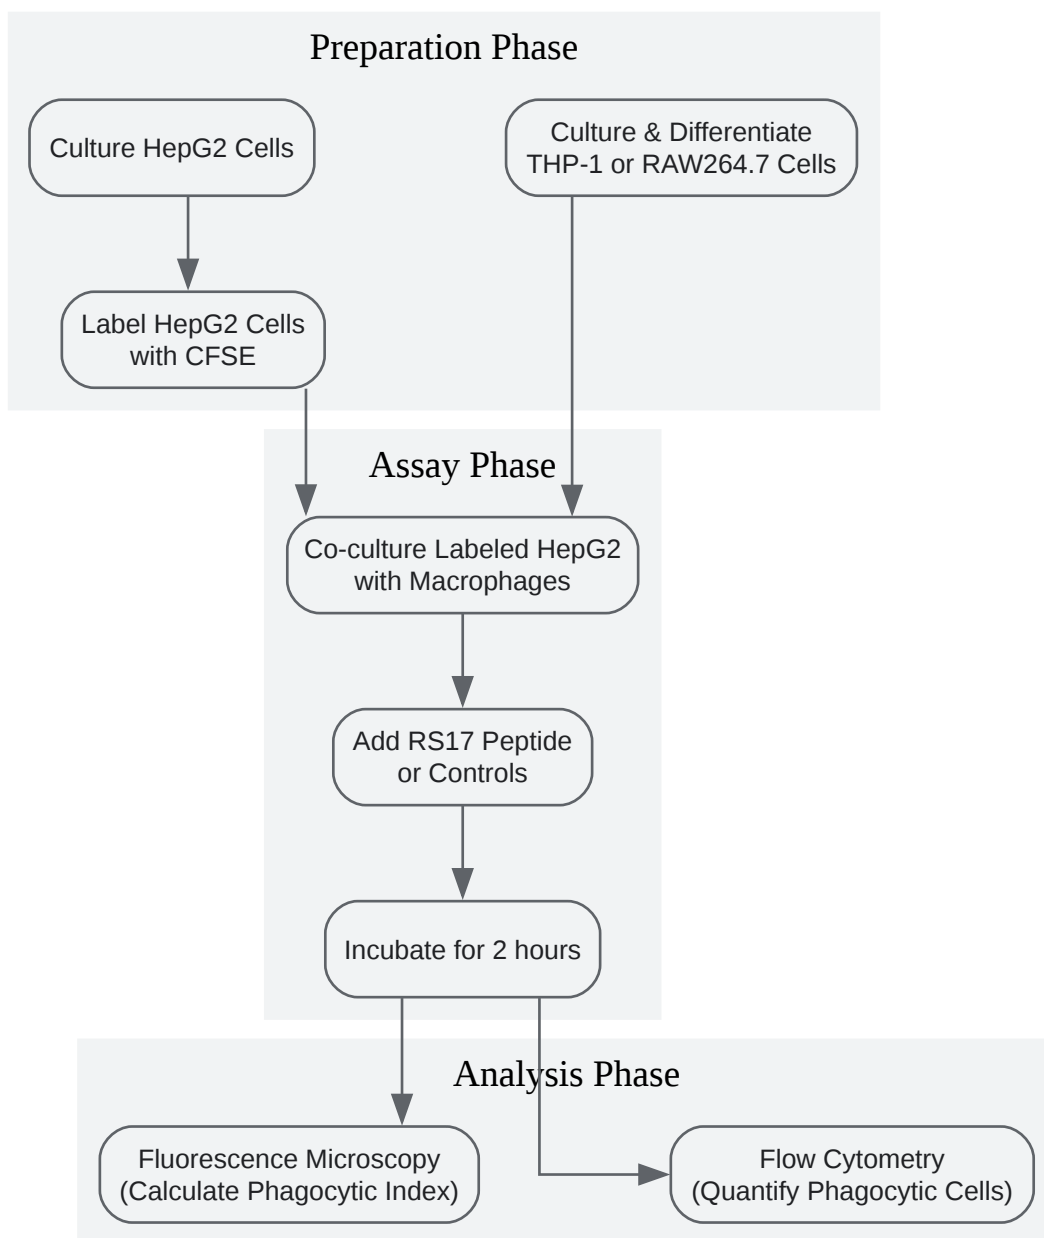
Preparation Phase

Culture HepG2 Cells

Culture & Differentiate THP-1 or RAW264.7 Cells

Label HepG2 Cells with CFSE

Assay Phase

Co-culture Labeled HepG2 with Macrophages

Add RS17 Peptide or Controls

Incubate for 2 hours

Analysis Phase

Fluorescence Microscopy (Calculate Phagocytic Index)

Flow Cytometry (Quantify Phagocytic Cells)